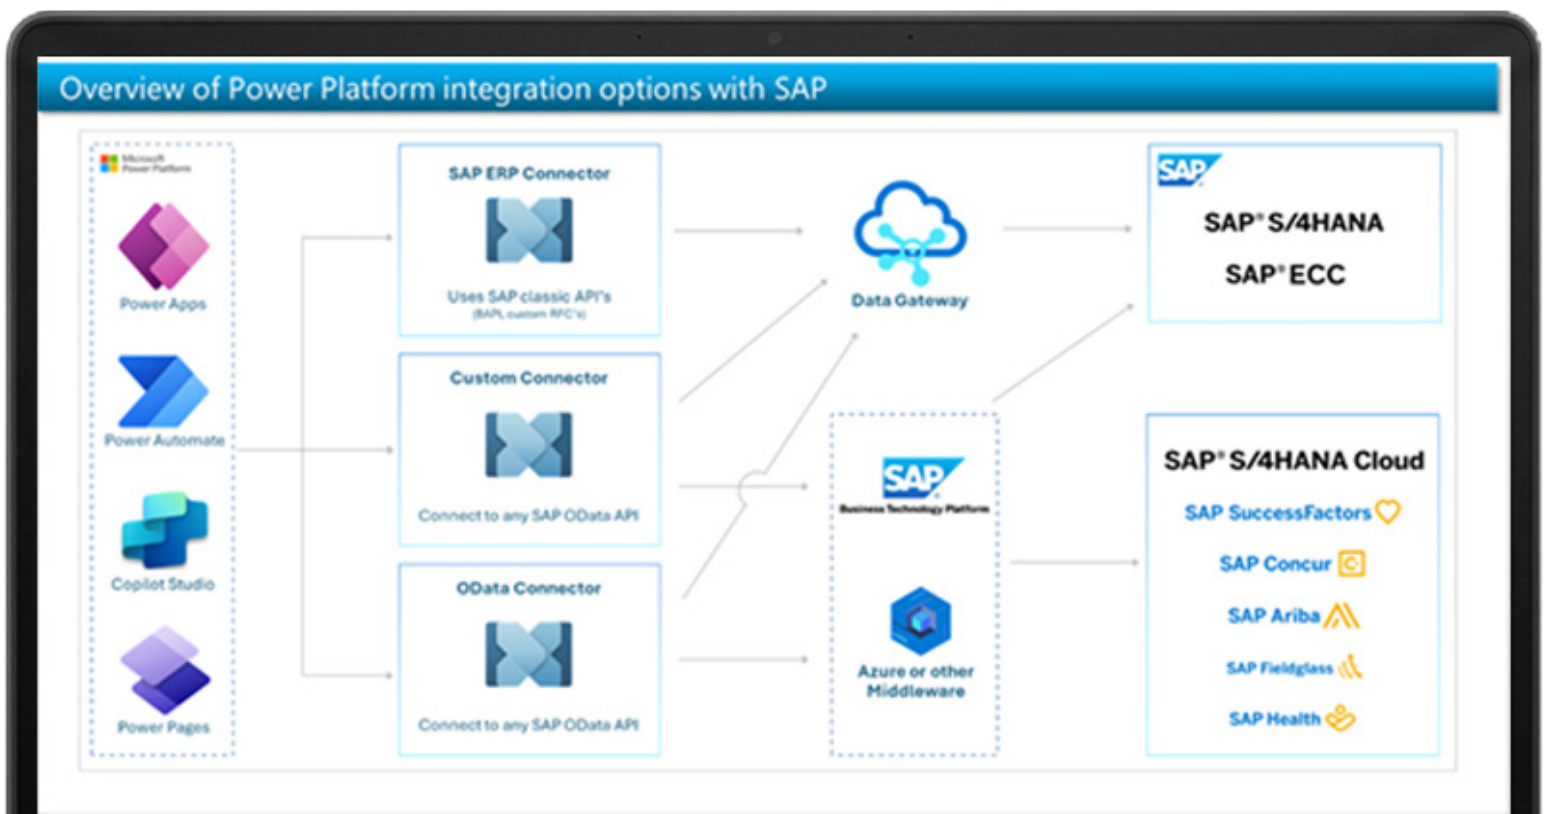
Overview of Power Platform integration options with SAP

Microsoft Power Platform

Power Apps

Power Automate

Copilot Studio

Power Pages

SAP ERP Connector

Uses SAP classic API's
(BAPI, custom RFC's)

Custom Connector

Connect to any SAP OData API

OData Connector

Connect to any SAP OData API

Data Gateway

SAP
Business Technology Platform

Azure or other Middleware

SAP

SAP® S/4HANA

SAP® ECC

SAP® S/4HANA Cloud

SAP SuccessFactors

SAP Concur

SAP Ariba

SAP Fieldglass

SAP Health